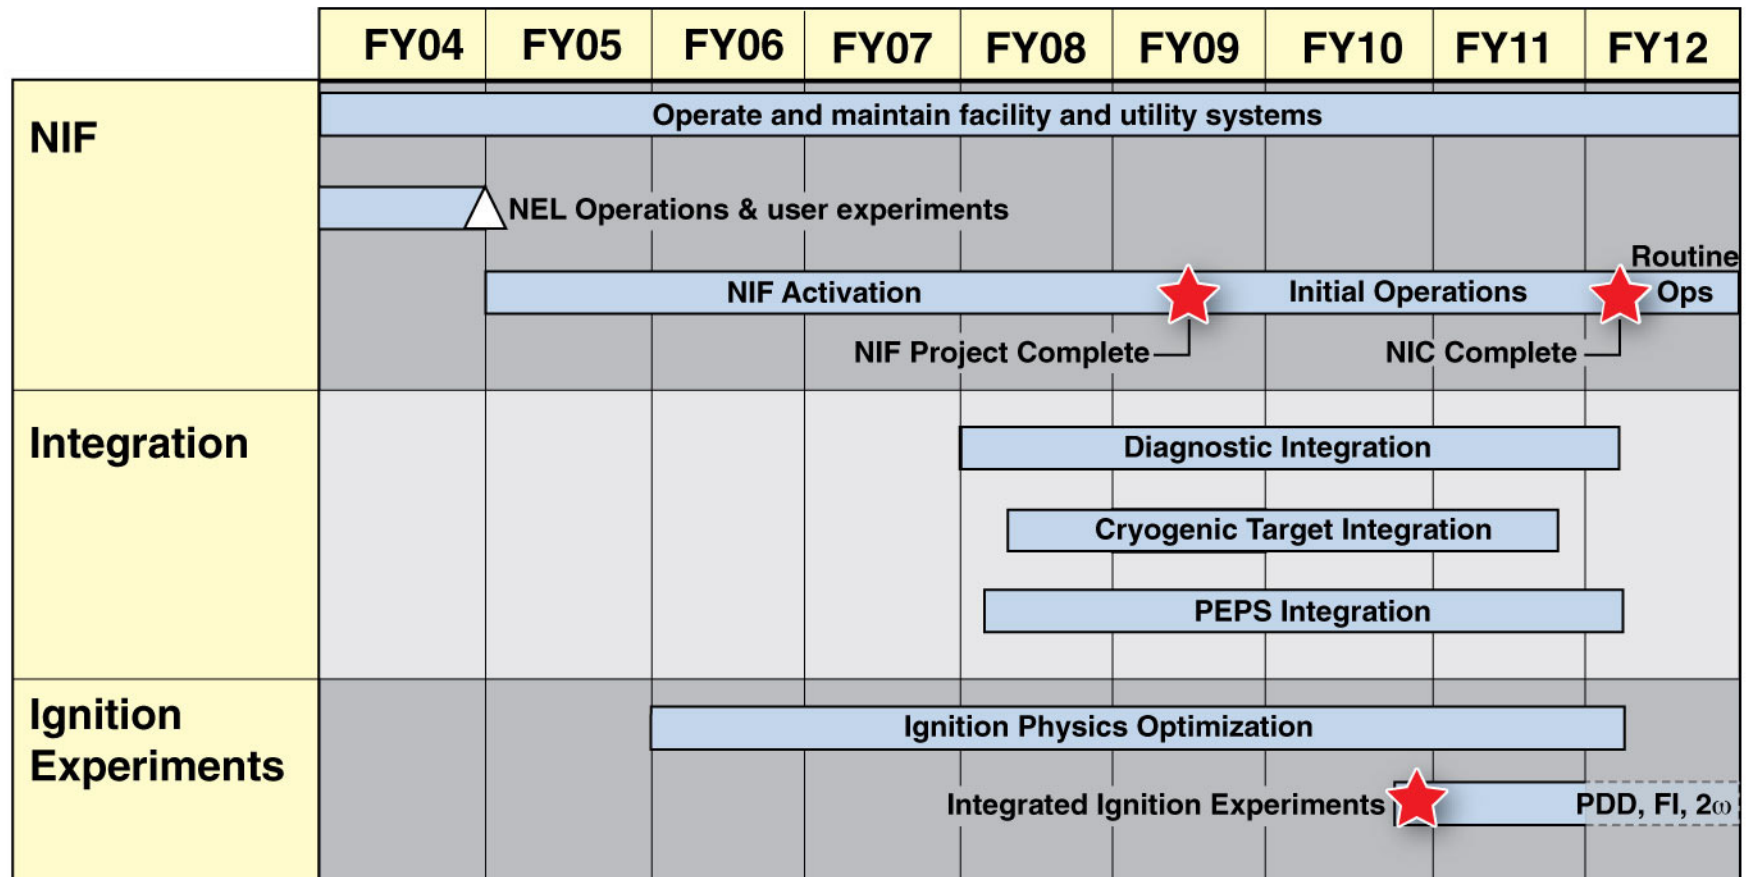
| | FY04 | FY05 | FY06 | FY07 | FY08 | FY09 | FY10 | FY11 | FY12 |
|---|---|---|---|---|---|---|---|---|---|

NIF

Operate and maintain facility and utility systems

NEL Operations & user experiments

NIF Activation

Initial Operations

Routine Ops

NIF Project Complete

NIC Complete

Integration

Diagnostic Integration

Cryogenic Target Integration

PEPS Integration

Ignition Experiments

Ignition Physics Optimization

Integrated Ignition Experiments

PDD, FI, $2\omega$